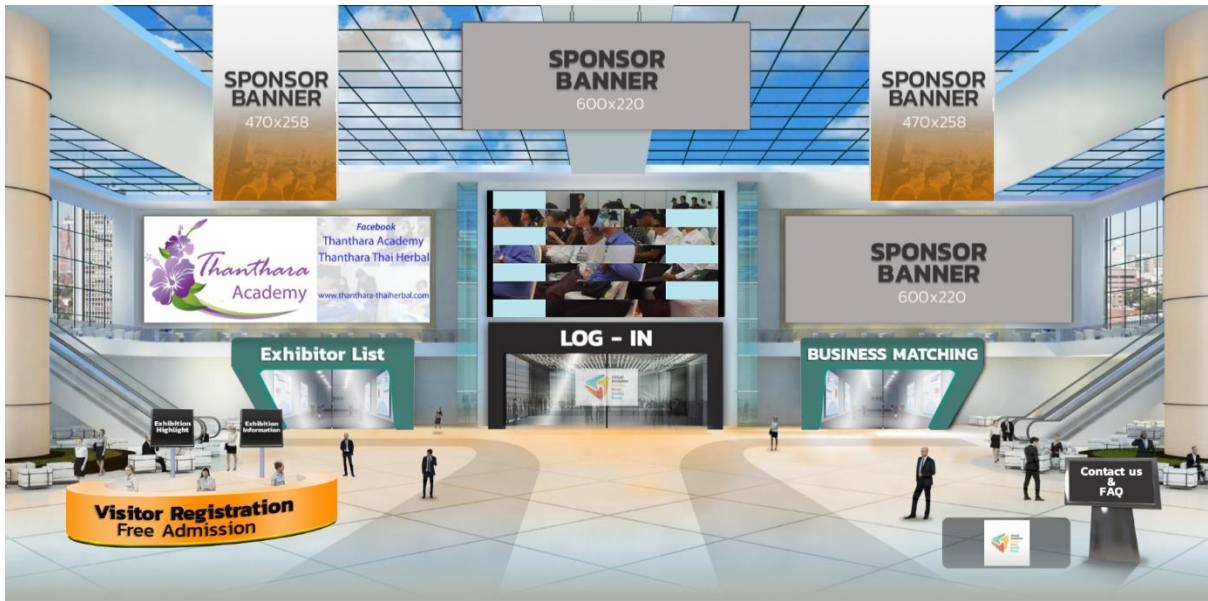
SPONSOR BANNER
470x258

SPONSOR BANNER
600x220

SPONSOR BANNER
470x258

Thanthara Academy

Facebook
Thanthara Academy
Thanthara Thai Herbal
www.thanthara-thaiherbal.com

SPONSOR BANNER
600x220

Exhibitor List

LOG - IN

BUSINESS MATCHING

Exhibition Highlight

Exhibition Information

Visitor Registration
Free Admission

Contact us
&
FAQ